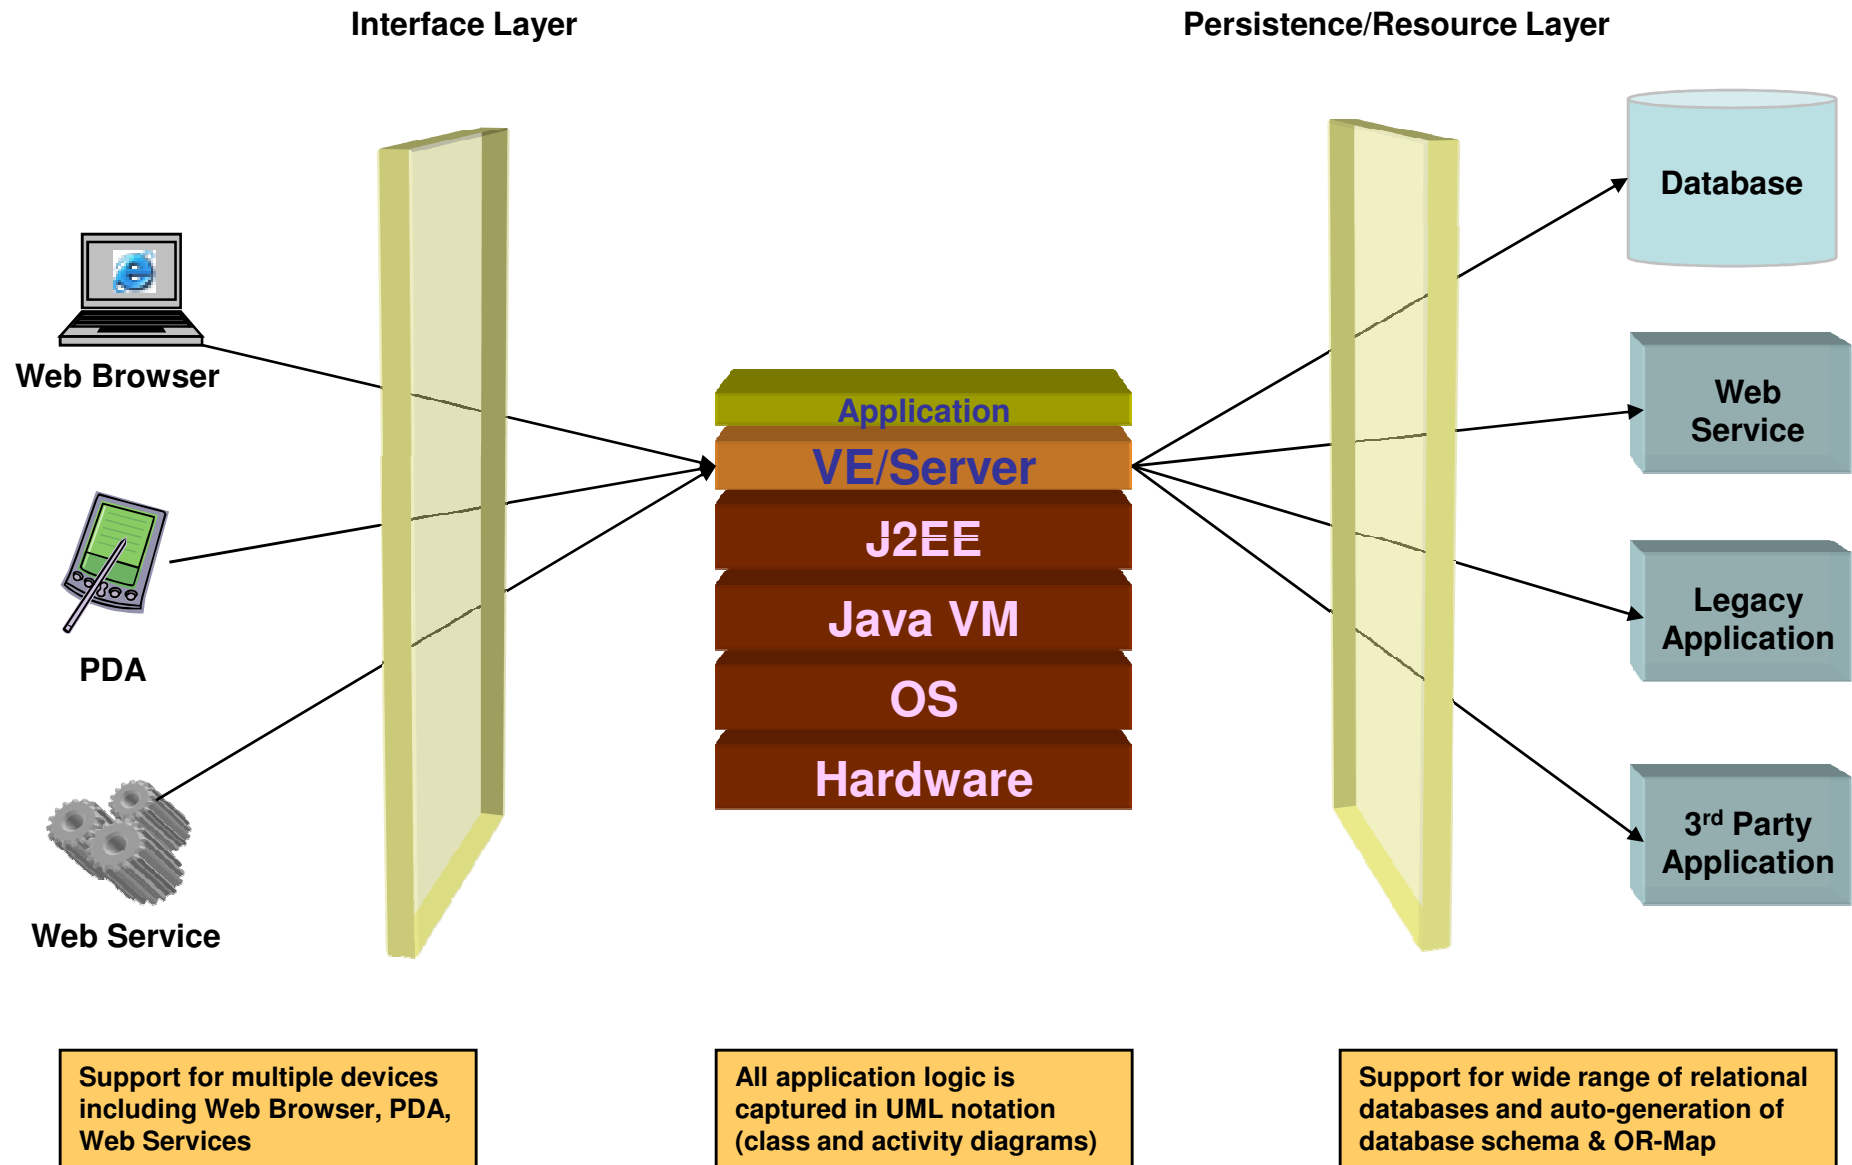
Interface Layer

Persistence/Resource Layer

Web Browser

PDA

Web Service

Application

VE/Server

J2EE

Java VM

OS

Hardware

Database

Web Service

Legacy Application

3$^{rd}$ Party Application

Support for multiple devices including Web Browser, PDA, Web Services

All application logic is captured in UML notation (class and activity diagrams)

Support for wide range of relational databases and auto-generation of database schema & OR-Map